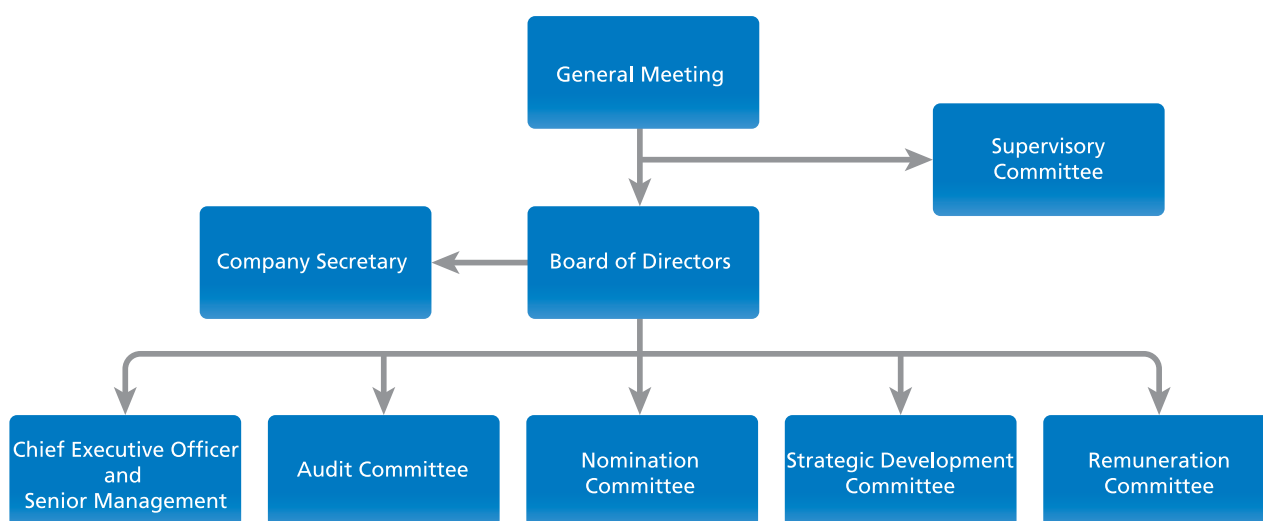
General Meeting

Supervisory Committee

Company Secretary

Board of Directors

Chief Executive Officer and Senior Management

Audit Committee

Nomination Committee

Strategic Development Committee

Remuneration Committee